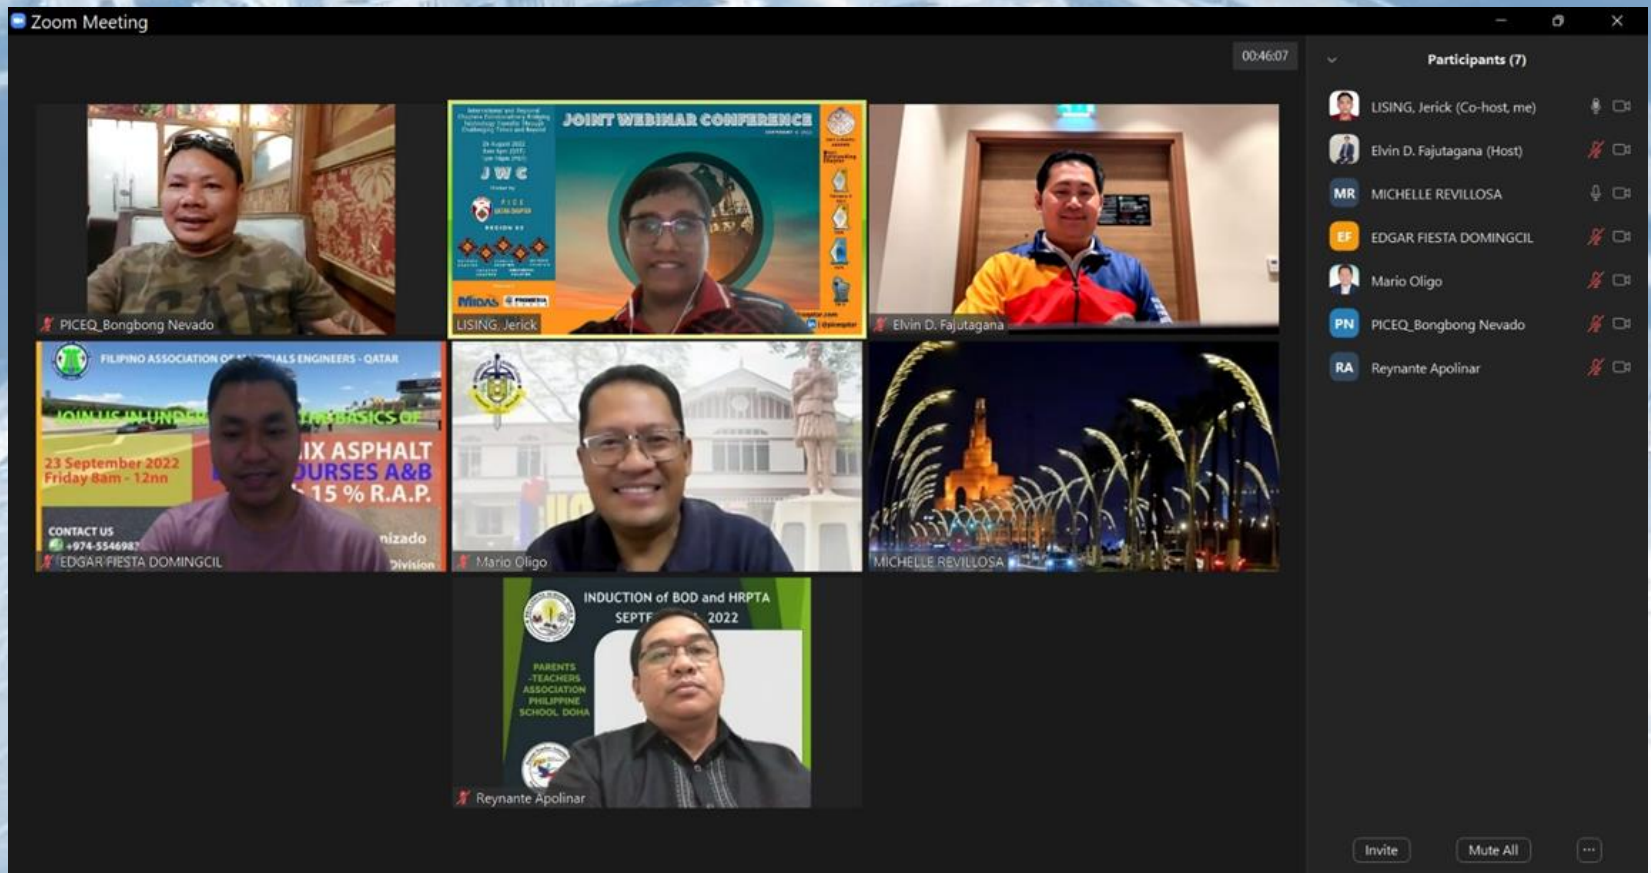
Zoom Meeting

00:46:07

Participants (7)

LISING, Jerick (Co-host, me)
Elvin D. Fajutagana (Host)
MR MICHELLE REVILLOSA
EF EDGAR FIESTA DOMINGCIL
Mario Oligo
PN PICEQ_Bongbong Nevado
RA Reynante Apolinar

PICEQ_Bongbong Nevado

JOINT WEBINAR CONFERENCE
JWC
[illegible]
LISING, Jerick

Elvin D. Fajutagana

FILIPINO ASSOCIATION OF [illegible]ALS ENGINEERS - QATAR
JOIN US IN UNDER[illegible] BASICS OF
23 September 2022
Friday 8am - 12nn
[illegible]IX ASPHALT
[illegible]OURSES A&B
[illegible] 15 % R.A.P.
CONTACT US
+974-554698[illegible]
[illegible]nizado
Division
EDGAR FIESTA DOMINGCIL

Mario Oligo

MICHELLE REVILLOSA

INDUCTION of BOD and HRPTA
SEPT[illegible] 2022
PARENTS -TEACHERS ASSOCIATION PHILIPPINE SCHOOL DOHA
Reynante Apolinar

Invite
Mute All
...